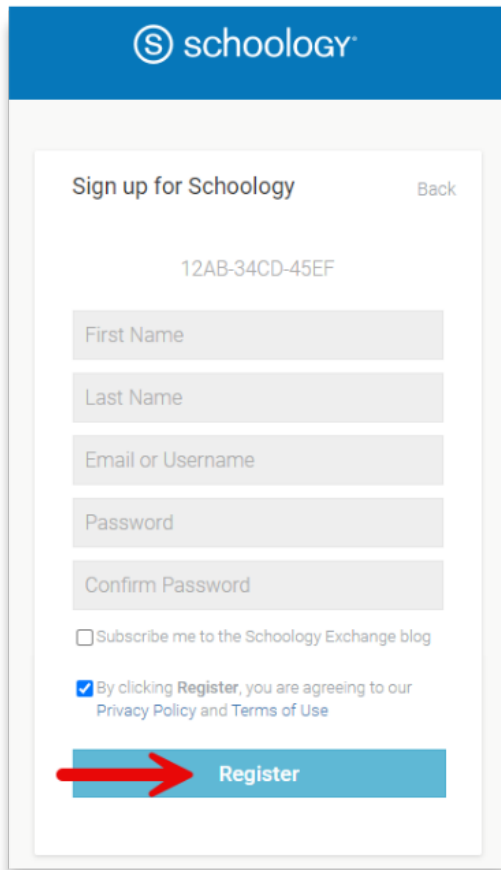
S schoology

Sign up for Schoology

Back

12AB-34CD-45EF

First Name

Last Name

Email or Username

Password

Confirm Password

Subscribe me to the Schoology Exchange blog

By clicking Register, you are agreeing to our Privacy Policy and Terms of Use

Register